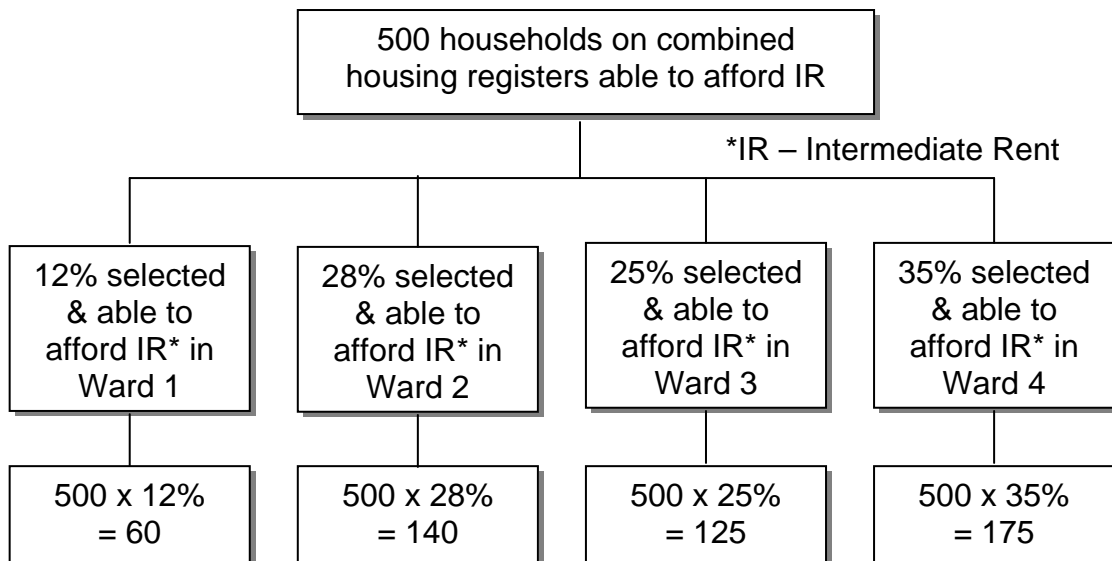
500 households on combined housing registers able to afford IR

*IR – Intermediate Rent

12% selected & able to afford IR* in Ward 1

28% selected & able to afford IR* in Ward 2

25% selected & able to afford IR* in Ward 3

35% selected & able to afford IR* in Ward 4

500 x 12% = 60

500 x 28% = 140

500 x 25% = 125

500 x 35% = 175